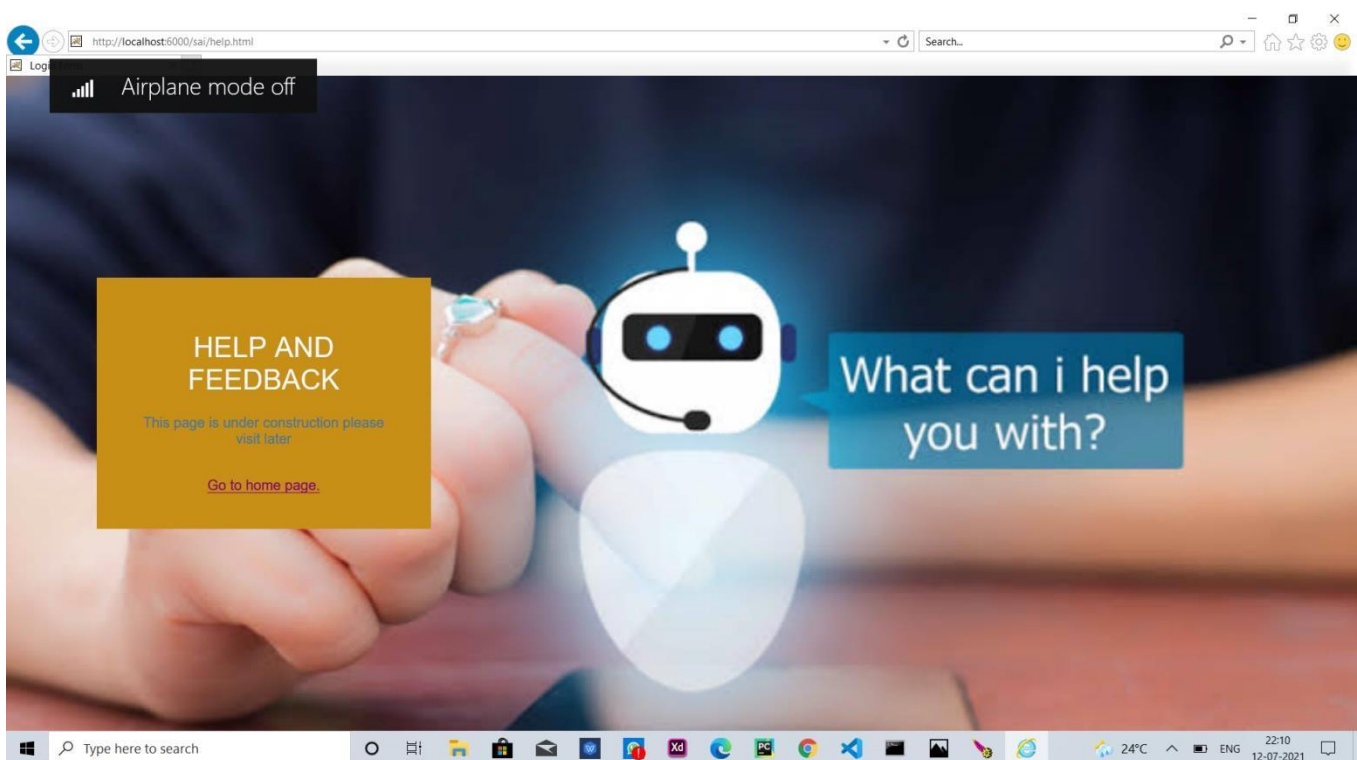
http://localhost:6000/sai/help.html

Search...

Log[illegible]

Airplane mode off

HELP AND FEEDBACK

This page is under construction please visit later

Go to home page.

What can i help you with?

Type here to search

Xd

PC

24°C ENG 22:10 12-07-2021